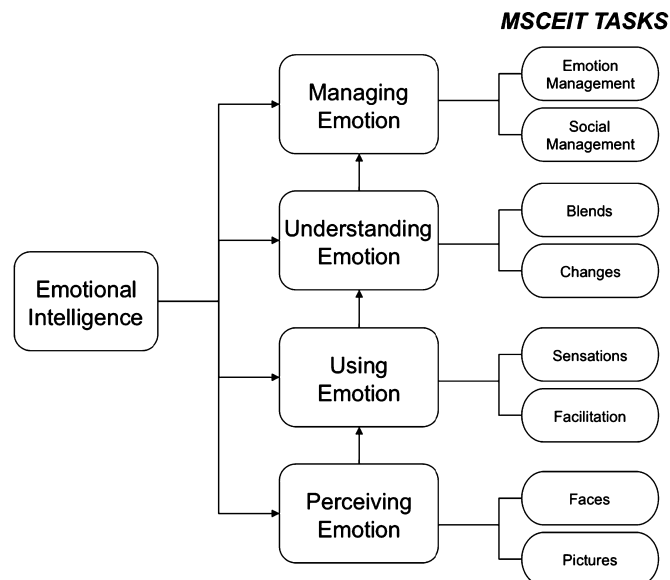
MSCEIT TASKS

Emotional Intelligence

Managing Emotion

Emotion Management

Social Management

Understanding Emotion

Blends

Changes

Using Emotion

Sensations

Facilitation

Perceiving Emotion

Faces

Pictures